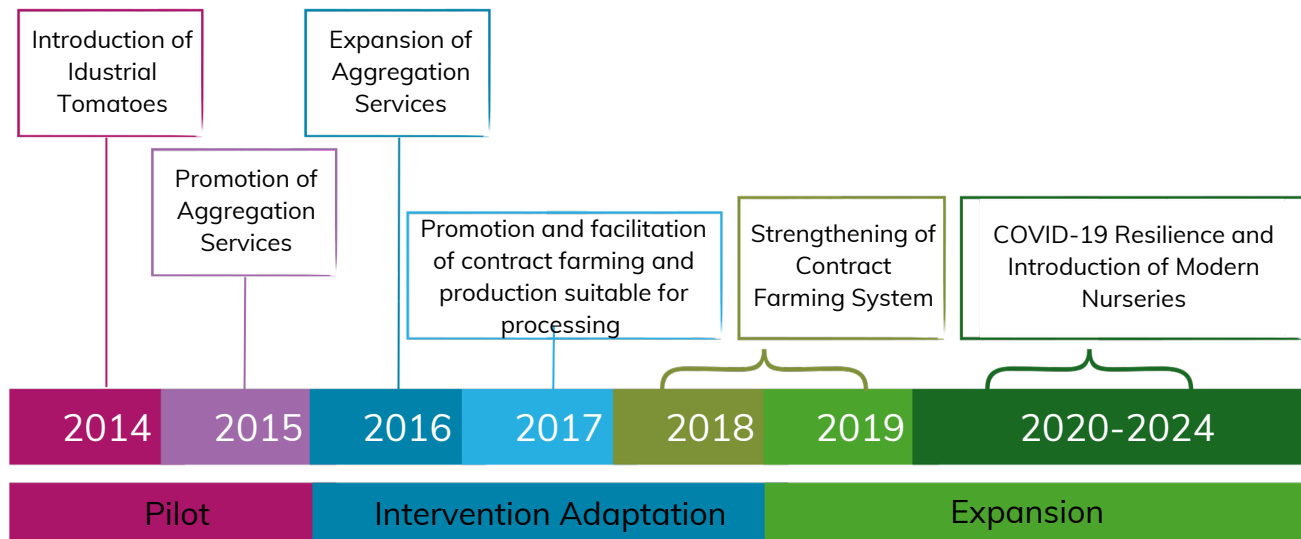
Introduction of Idustrial Tomatoes

Promotion of Aggregation Services

Expansion of Aggregation Services

Promotion and facilitation of contract farming and production suitable for processing

Strengthening of Contract Farming System

COVID-19 Resilience and Introduction of Modern Nurseries

2014

2015

2016

2017

2018

2019

2020-2024

Pilot

Intervention Adaptation

Expansion